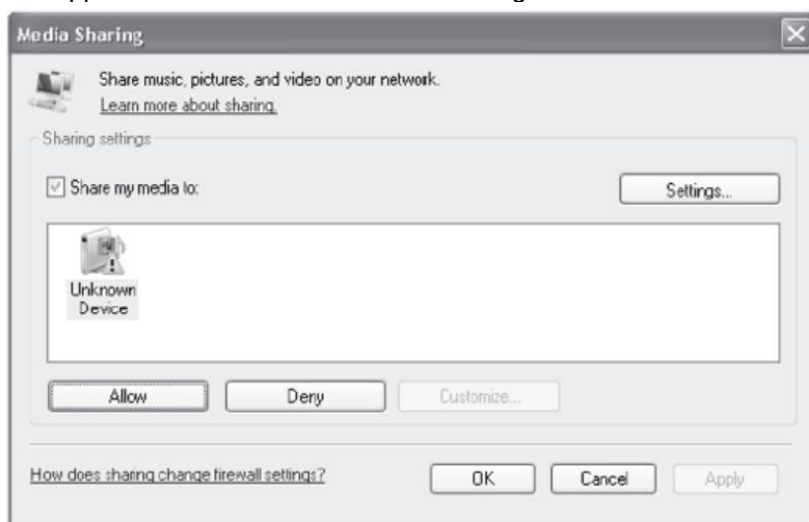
Media Sharing

Share music, pictures, and video on your network.
Learn more about sharing.

Sharing settings

Share my media to:

Settings...

Unknown Device

Allow

Deny

Customize...

How does sharing change firewall settings?

OK

Cancel

Apply